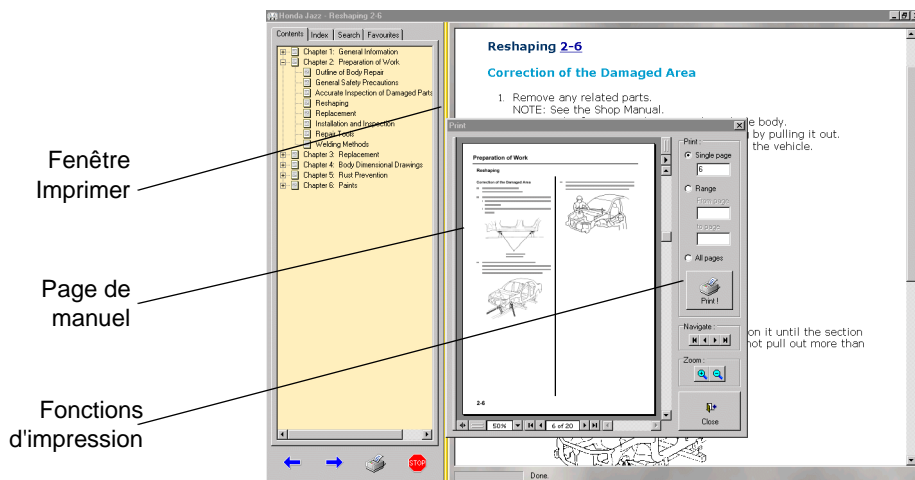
Fenêtre Imprimer

Page de manuel

Fonctions d'impression

Honda Jazz - Reshaping 2-6

Contents | Index | Search | Favourites

Chapter 1: General Information
Chapter 2: Preparation of Work
Outline of Body Repair
General Safety Precautions
Accurate Inspection of Damaged Parts
Reshaping
Replacement
Installation and Inspection
Repair Tools
Welding Methods
Chapter 3: Replacement
Chapter 4: Body Dimensional Drawings
Chapter 5: Rust Prevention
Chapter 6: Paints

Reshaping 2-6

Correction of the Damaged Area

1. Remove any related parts.
NOTE: See the Shop Manual.

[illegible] body.
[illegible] by pulling it out.
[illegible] the vehicle.

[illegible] on it until the section
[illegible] not pull out more than

Print

Preparation of Work
Reshaping
Correction of the Damaged Area

2-6

50% | 6 of 20

Print :
Single page
6
Range
From page
to page
All pages
Print !

Navigate :

Zoom :

Close

Done.

STOP